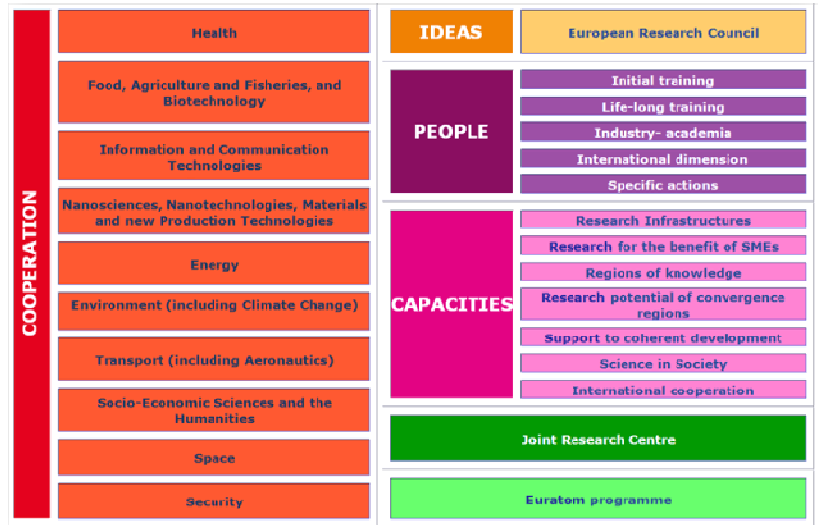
COOPERATION

Health

Food, Agriculture and Fisheries, and Biotechnology

Information and Communication Technologies

Nanosciences, Nanotechnologies, Materials and new Production Technologies

Energy

Environment (including Climate Change)

Transport (including Aeronautics)

Socio-Economic Sciences and the Humanities

Space

Security

IDEAS

European Research Council

PEOPLE

Initial training

Life-long training

Industry- academia

International dimension

Specific actions

CAPACITIES

Research Infrastructures

Research for the benefit of SMEs

Regions of knowledge

Research potential of convergence regions

Support to coherent development

Science in Society

International cooperation

Joint Research Centre

Euratom programme